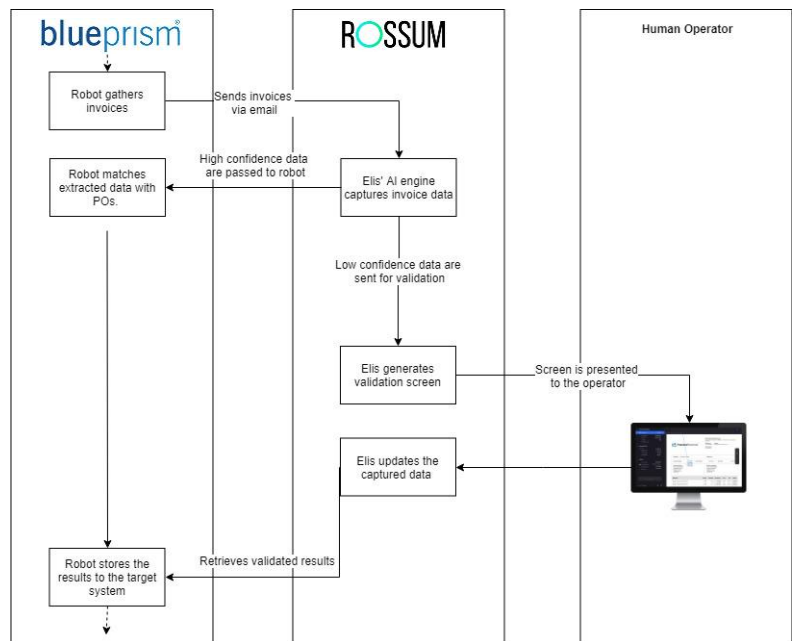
blueprism®

ROSSUM

Human Operator

Robot gathers invoices

Sends invoices via email

High confidence data are passed to robot

Robot matches extracted data with POs.

Elis' AI engine captures invoice data

Low confidence data are sent for validation

Elis generates validation screen

Screen is presented to the operator

Elis updates the captured data

Robot stores the results to the target system

Retrieves validated results